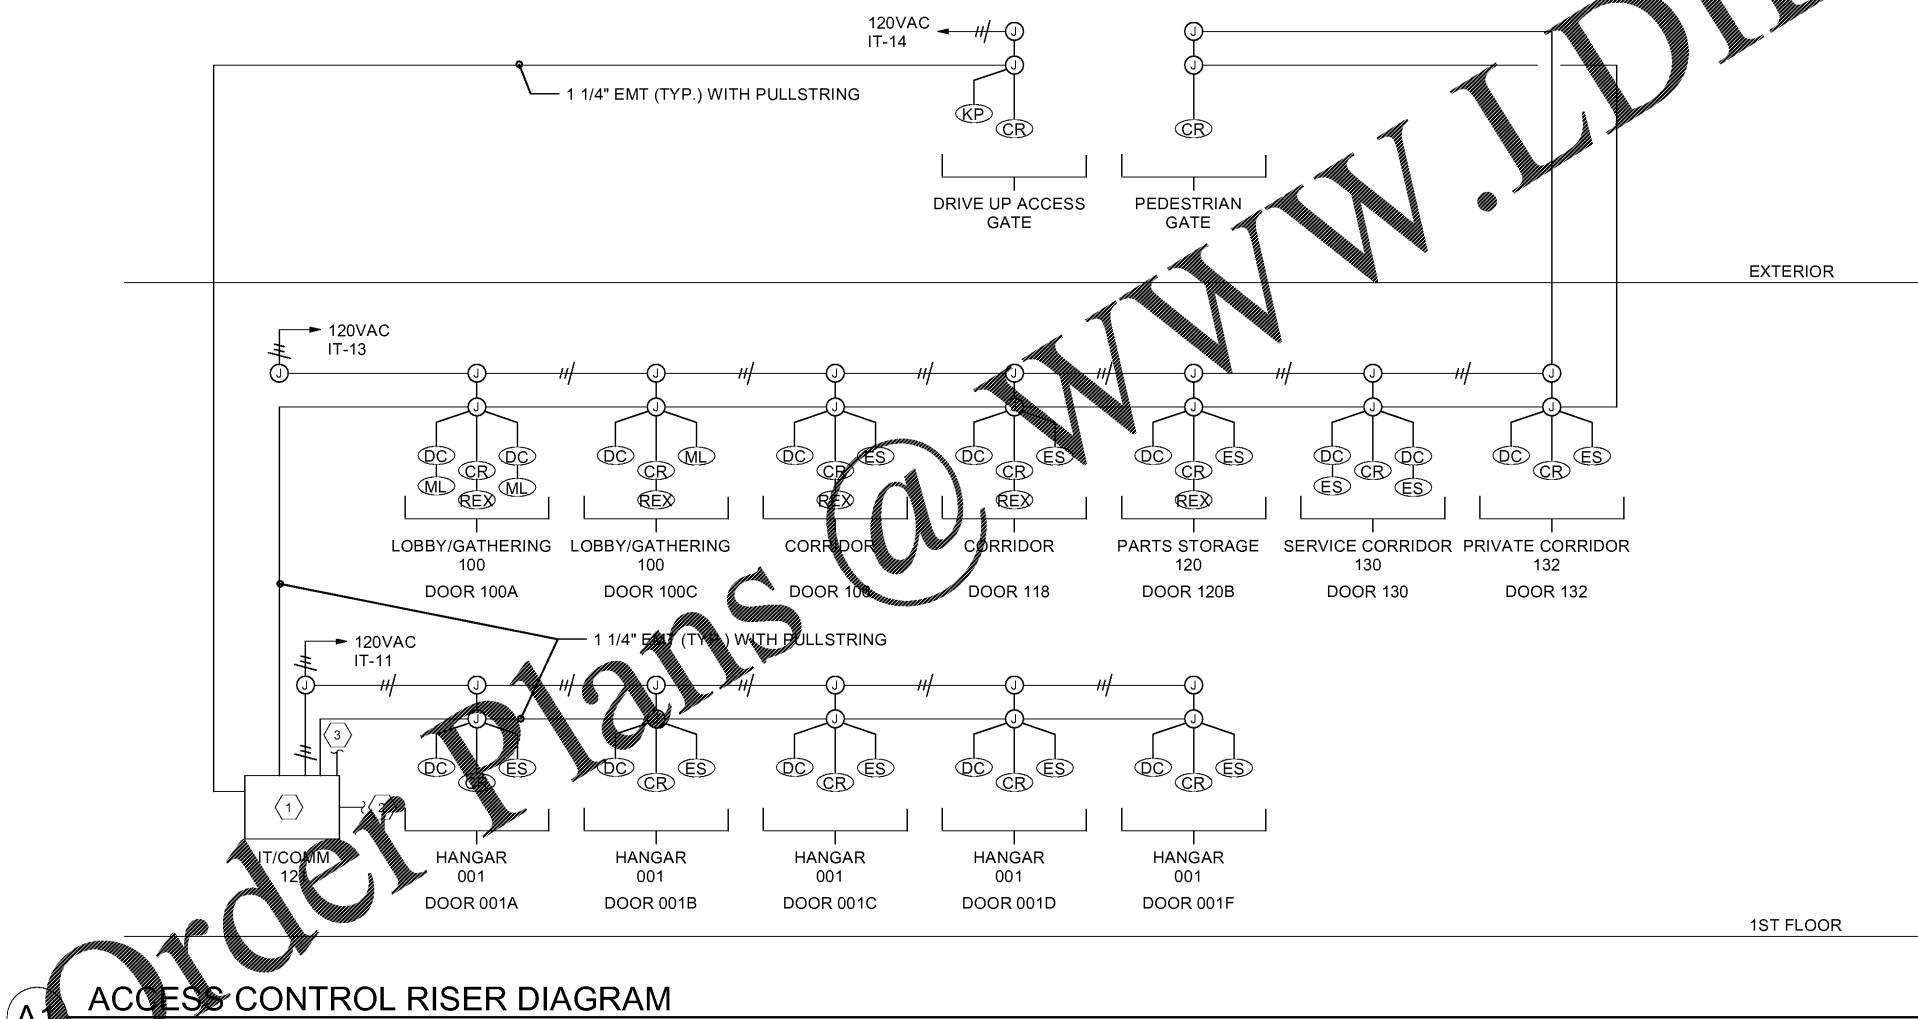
120VAC
IT-14

J
J
J
J

1 1/4" EMT (TYP.) WITH PULLSTRING

KP
CR
CR

DRIVE UP ACCESS GATE

PEDESTRIAN GATE

Order Plans @ WWW.LDL

EXTERIOR

120VAC
IT-13

J J J J J J J J
J J J J J J J

DC CR DC ML REX ML
DC CR ML REX
DC CR ES REX
DC CR ES REX
DC CR ES REX
DC CR DC ES ES
DC CR ES

LOBBY/GATHERING 100
DOOR 100A

LOBBY/GATHERING 100
DOOR 100C

CORRIDOR
DOOR 10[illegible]

CORRIDOR
DOOR 118

PARTS STORAGE 120
DOOR 120B

SERVICE CORRIDOR 130
DOOR 130

PRIVATE CORRIDOR 132
DOOR 132

120VAC
IT-11

1 1/4" EMT (TYP.) WITH PULLSTRING

3
1
2

J J J J J J
J J J J J

DC CR ES
DC CR ES
DC CR ES
DC CR ES
DC CR ES

IT/COMM 12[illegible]

HANGAR 001
DOOR 001A

HANGAR 001
DOOR 001B

HANGAR 001
DOOR 001C

HANGAR 001
DOOR 001D

HANGAR 001
DOOR 001F

1ST FLOOR

A1 ACCESS CONTROL RISER DIAGRAM